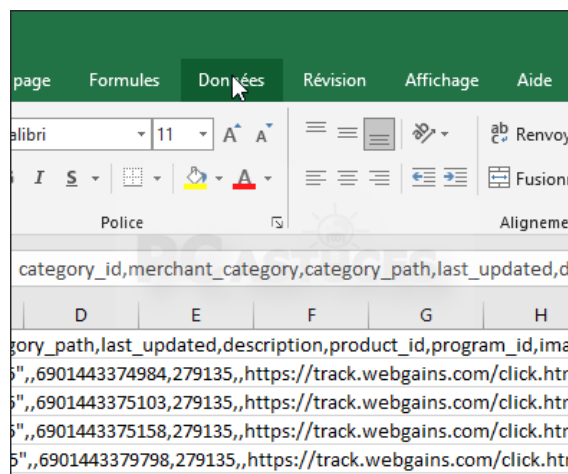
page Formules Données Révision Affichage Aide

alibri 11 A A

I S

Police

ab Renvoy

Fusionn

Aligneme

PC ASTUCES

category_id,merchant_category,category_path,last_updated,d

D E F G H

gory_path,last_updated,description,product_id,program_id,ima

5",,6901443374984,279135,,https://track.webgains.com/click.htr

5",,6901443375103,279135,,https://track.webgains.com/click.htr

5",,6901443375158,279135,,https://track.webgains.com/click.htr

5",,6901443379798,279135,,https://track.webgains.com/click.htr